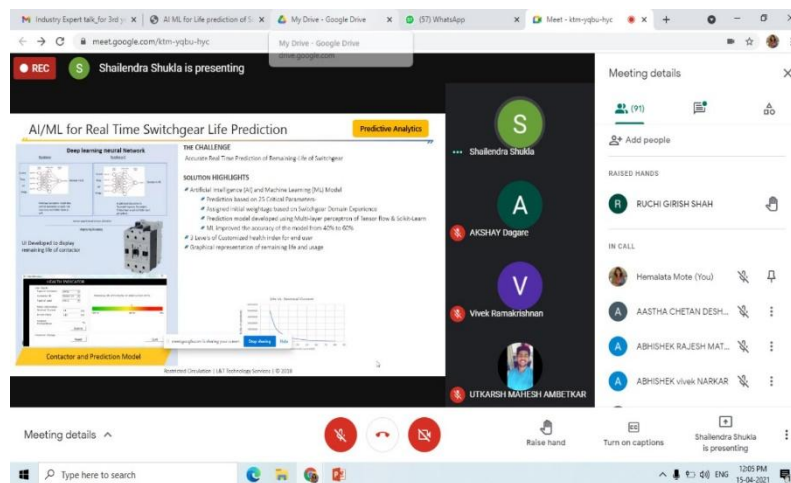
Industry Expert talk_for 3rd y ×
AI ML for Life prediction of S ×
My Drive - Google Drive ×
(57) WhatsApp ×
Meet - ktm-yqbu-hyc ×
+

meet.google.com/ktm-yqbu-hyc

My Drive - Google Drive
drive.google.com

REC
S Shailendra Shukla is presenting

AI/ML for Real Time Switchgear Life Prediction
Predictive Analytics

Deep learning neural Network

UI Developed to display remaining life of contactor

Contactor and Prediction Model

THE CHALLENGE
Accurate Real Time Prediction of Remaining Life of Switchgear

SOLUTION HIGHLIGHTS
Artificial Intelligence (AI) and Machine Learning (ML) Model
Prediction based on 25 Critical Parameters
Assigned initial weightage based on Switchgear Domain Experience
Prediction model developed using Multi-layer perceptron of Tensor flow & Scikit-Learn
ML improved the accuracy of the model from 40% to 60%
3 Levels of Customized health index for end user
Graphical representation of remaining life and usage

meet.google.com is sharing your screen. Stop sharing Hide

Restricted Circulation | L&T Technology Services | © 2018

S Shailendra Shukla
A AKSHAY Dagare
V Vivek Ramakrishnan
UTKARSH MAHESH AMBETKAR

Meeting details
(91)
Add people
RAISED HANDS
R RUCHI GIRISH SHAH
IN CALL
Hemalata Mote (You)
A AASTHA CHETAN DESH...
A ABHISHEK RAJESH MAT...
A ABHISHEK vivek NARKAR

Meeting details ^
Raise hand
Turn on captions
Shailendra Shukla is presenting

Type here to search
ENG 12:05 PM 15-04-2021